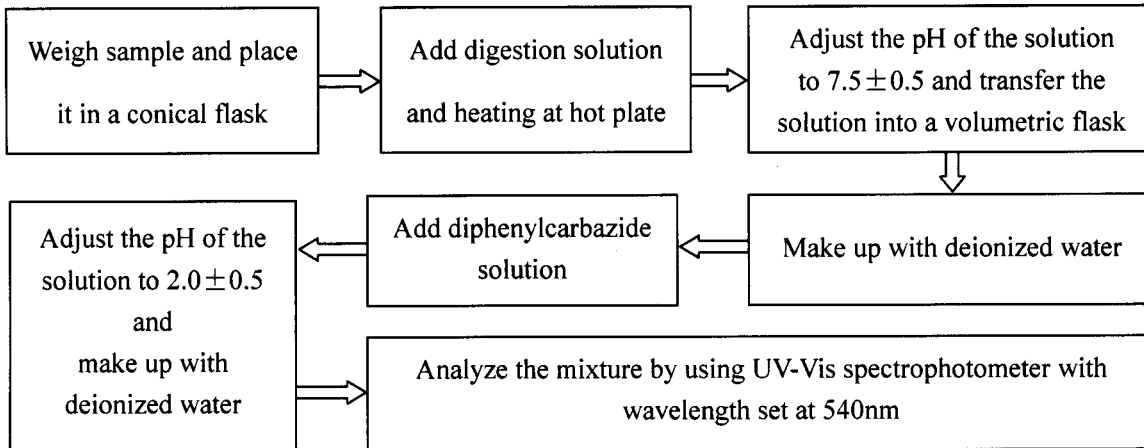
Weigh sample and place it in a conical flask

Add digestion solution and heating at hot plate

Adjust the pH of the solution to $7.5 \pm 0.5$ and transfer the solution into a volumetric flask

Make up with deionized water

Add diphenylcarbazide solution

Adjust the pH of the solution to $2.0 \pm 0.5$ and make up with deionized water

Analyze the mixture by using UV-Vis spectrophotometer with wavelength set at 540nm